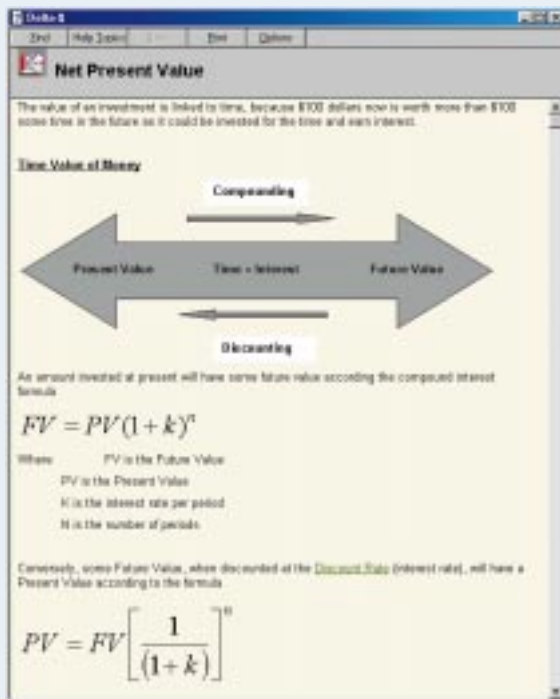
Delta 8

Find | Help Topics | | Print | Options

Net Present Value

The value of an investment is linked to time, because $100 dollars now is worth more than $100 some time in the future as it could be invested for the time and earn interest.

Time Value of Money

Compounding

Present Value

Time + Interest

Future Value

Discounting

An amount invested at present will have some future value according the compound interest formula

$FV = PV(1+k)^n$

Where FV is the Future Value

PV is the Present Value

K is the interest rate per period

N is the number of periods

Conversely, some Future Value, when discounted at the Discount Rate (interest rate), will have a Present Value according to the formula

$PV = FV\left[\frac{1}{(1+k)}\right]^n$